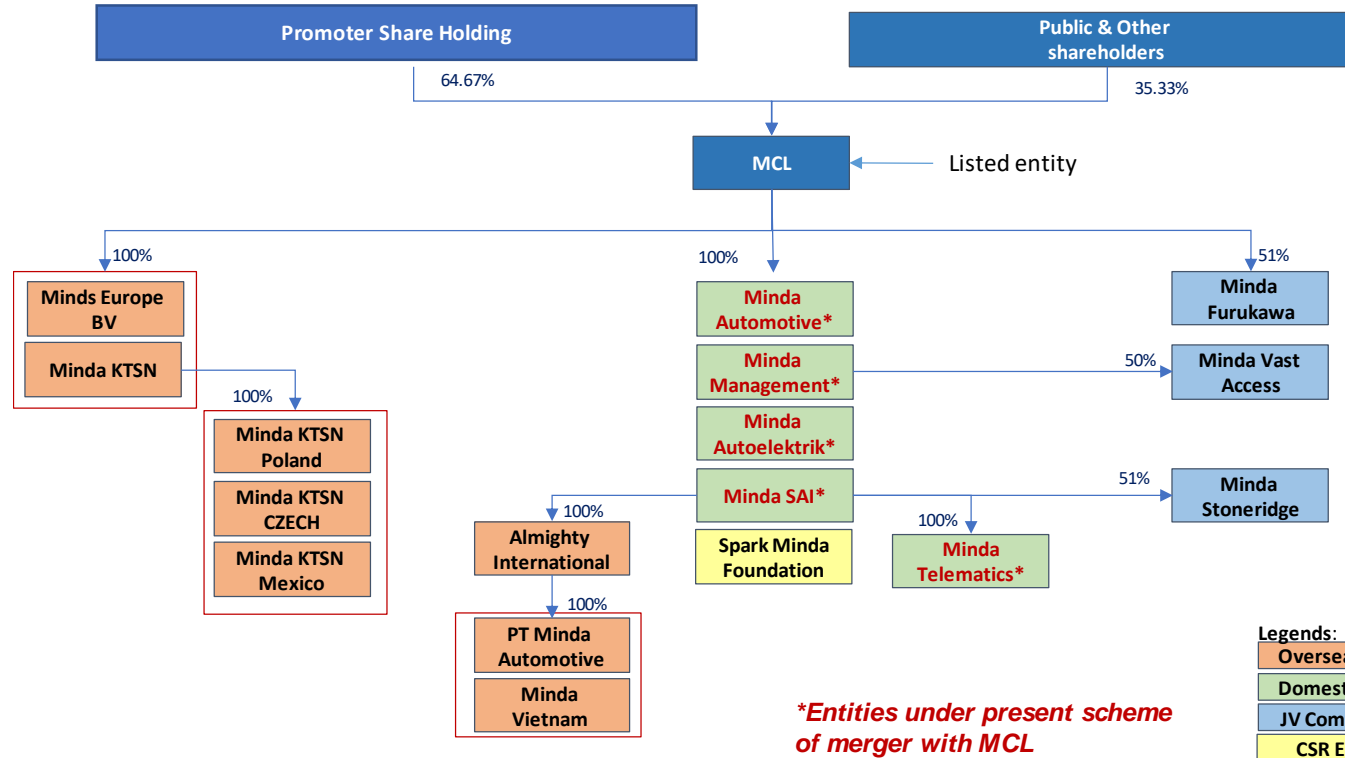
Promoter Share Holding

Public & Other shareholders

64.67%

35.33%

MCL

Listed entity

100%

100%

51%

Minds Europe BV

Minda KTSN

100%

Minda KTSN Poland

Minda KTSN CZECH

Minda KTSN Mexico

Minda Automotive*

Minda Management*

Minda Autoelektrik*

Minda SAI*

Spark Minda Foundation

100%

Almighty International

100%

PT Minda Automotive

Minda Vietnam

100%

Minda Telematics*

Minda Furukawa

50%

Minda Vast Access

51%

Minda Stoneridge

Legends:

Oversea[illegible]

Domest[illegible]

JV Com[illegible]

CSR E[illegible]

*Entities under present scheme of merger with MCL